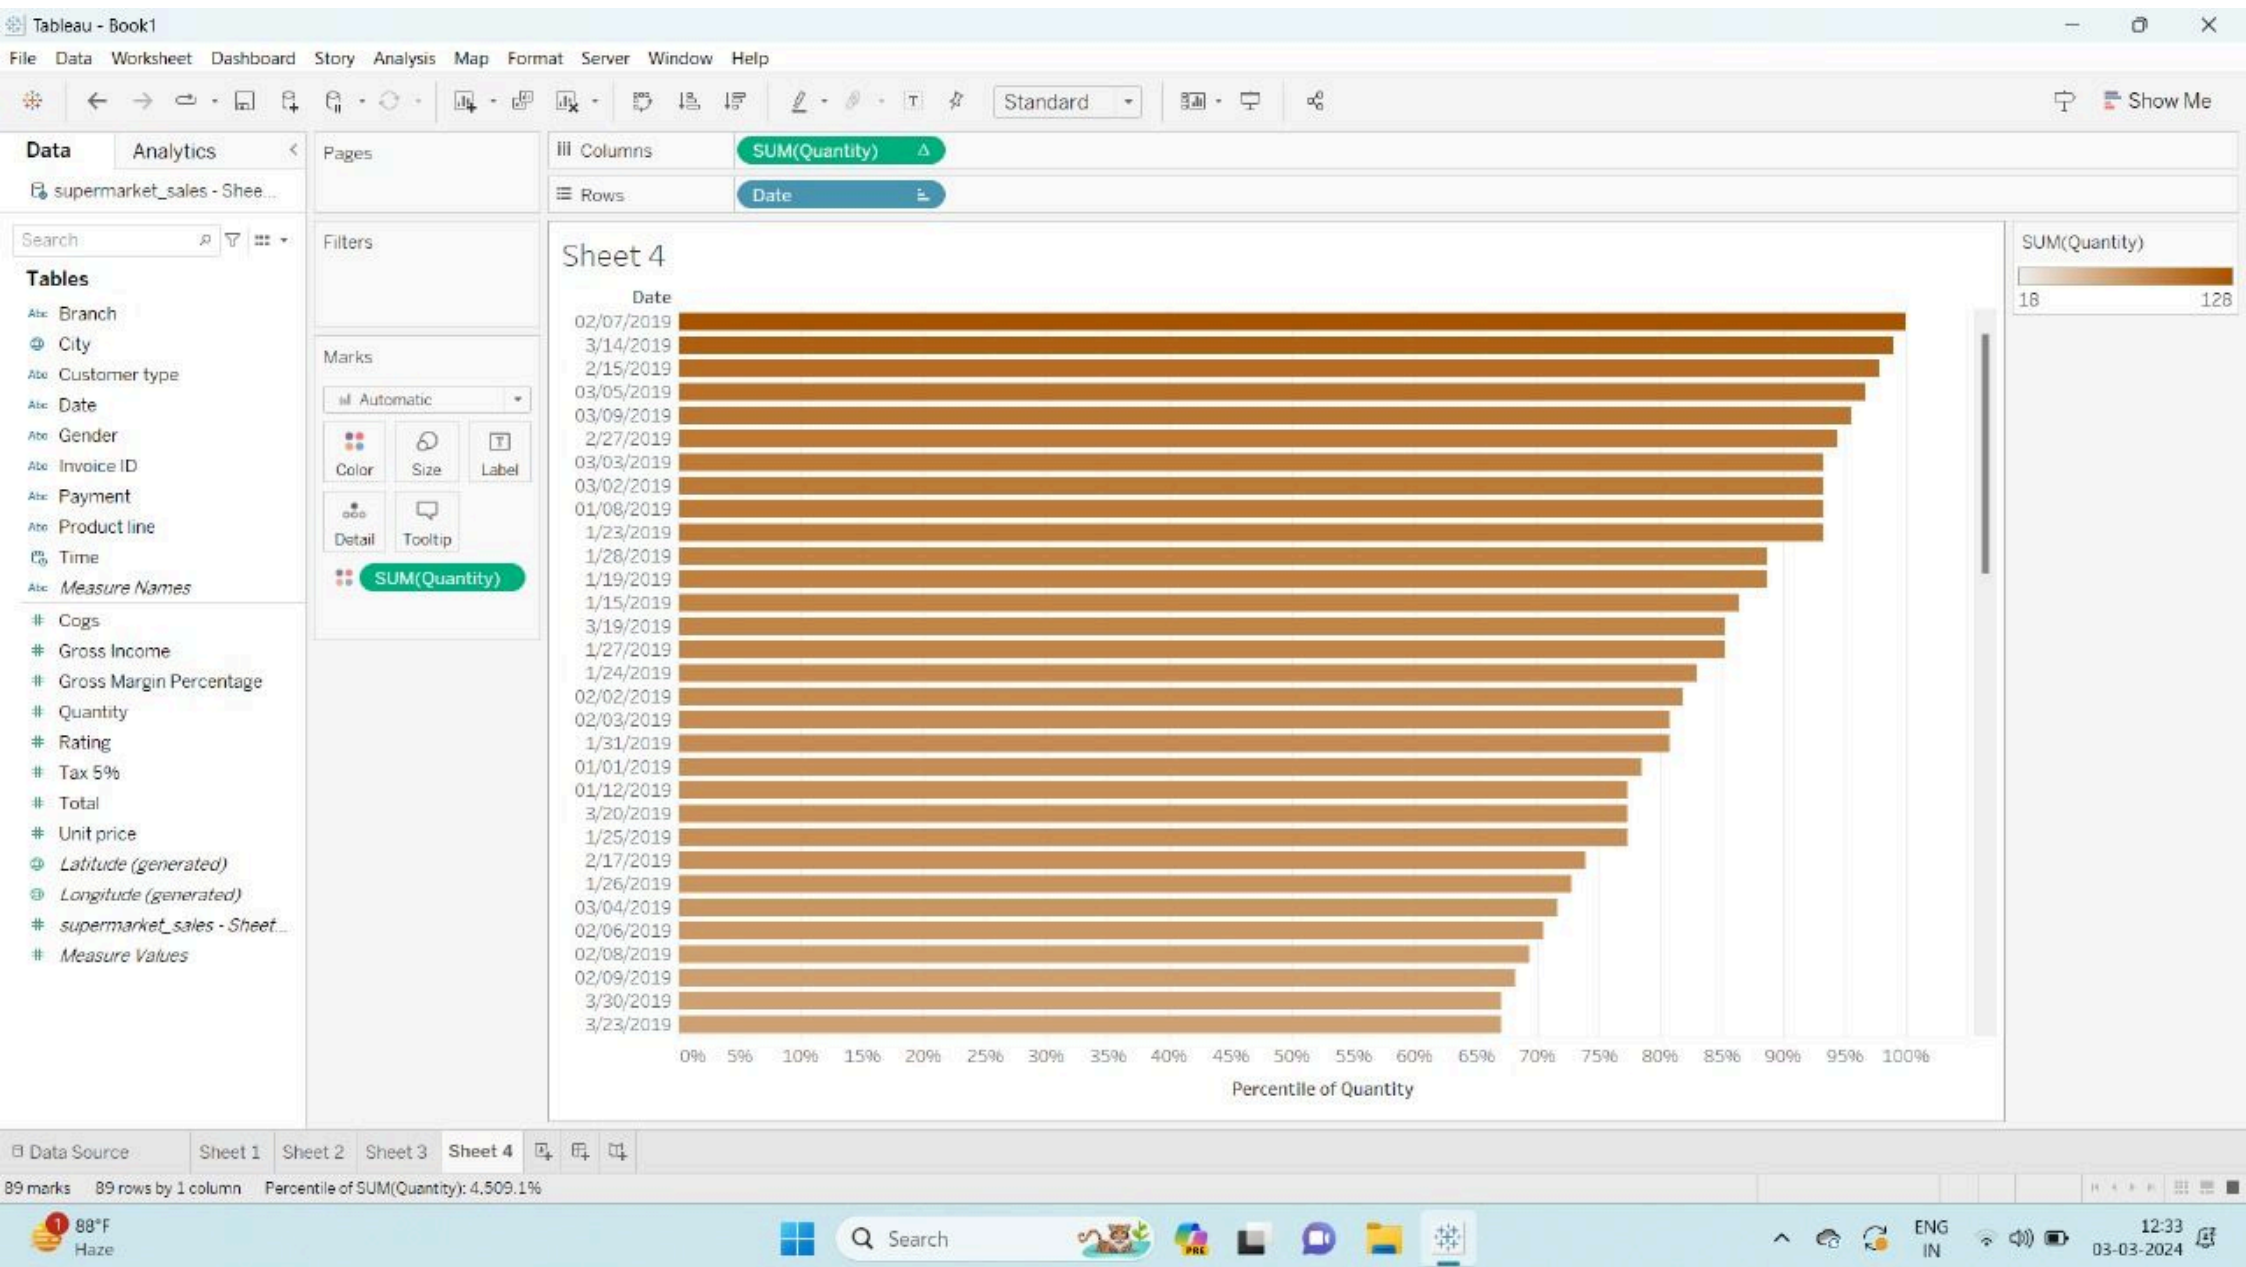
Tableau - Book1

File Data Worksheet Dashboard Story Analysis Map Format Server Window Help

Standard

Show Me

Data Analytics

supermarket_sales - Shee...

Search

Tables

Branch
City
Customer type
Date
Gender
Invoice ID
Payment
Product line
Time
Measure Names
Cogs
Gross Income
Gross Margin Percentage
Quantity
Rating
Tax 5%
Total
Unit price
Latitude (generated)
Longitude (generated)
supermarket_sales - Sheet...
Measure Values

Pages

Filters

Marks

Automatic

Color Size Label

Detail Tooltip

SUM(Quantity)

Columns SUM(Quantity) Δ

Rows Date

Sheet 4

Date

02/07/2019
3/14/2019
2/15/2019
03/05/2019
03/09/2019
2/27/2019
03/03/2019
03/02/2019
01/08/2019
1/23/2019
1/28/2019
1/19/2019
1/15/2019
3/19/2019
1/27/2019
1/24/2019
02/02/2019
02/03/2019
1/31/2019
01/01/2019
01/12/2019
3/20/2019
1/25/2019
2/17/2019
1/26/2019
03/04/2019
02/06/2019
02/08/2019
02/09/2019
3/30/2019
3/23/2019

0% 5% 10% 15% 20% 25% 30% 35% 40% 45% 50% 55% 60% 65% 70% 75% 80% 85% 90% 95% 100%

Percentile of Quantity

SUM(Quantity)

18 128

Data Source Sheet 1 Sheet 2 Sheet 3 Sheet 4

89 marks 89 rows by 1 column Percentile of SUM(Quantity): 4,509.1%

88°F Haze

Search

ENG IN

12:33 03-03-2024